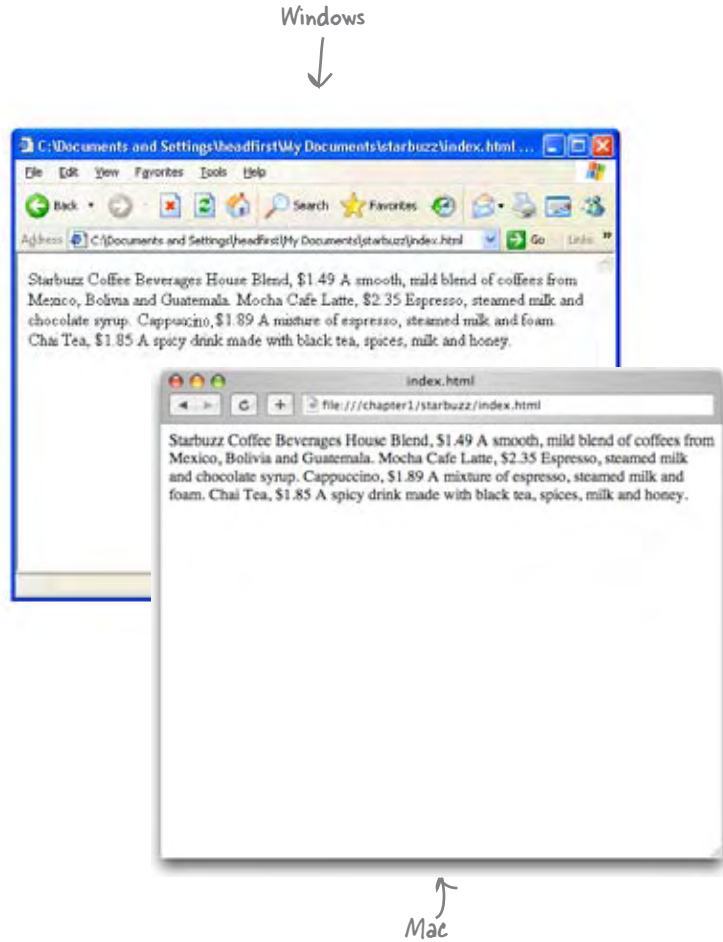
Windows

C:\Documents and Settings\headfirst\My Documents\starbuzz\index.html ...

File Edit View Favorites Tools Help

Back Search Favorites

Address C:\Documents and Settings\headfirst\My Documents\starbuzz\index.html Go Links

Starbuzz Coffee Beverages House Blend, $1.49 A smooth, mild blend of coffees from Mexico, Bolivia and Guatemala. Mocha Cafe Latte, $2.35 Espresso, steamed milk and chocolate syrup. Cappuccino, $1.89 A mixture of espresso, steamed milk and foam. Chai Tea, $1.85 A spicy drink made with black tea, spices, milk and honey.

index.html

file:///chapter1/starbuzz/index.html

Starbuzz Coffee Beverages House Blend, $1.49 A smooth, mild blend of coffees from Mexico, Bolivia and Guatemala. Mocha Cafe Latte, $2.35 Espresso, steamed milk and chocolate syrup. Cappuccino, $1.89 A mixture of espresso, steamed milk and foam. Chai Tea, $1.85 A spicy drink made with black tea, spices, milk and honey.

Mac